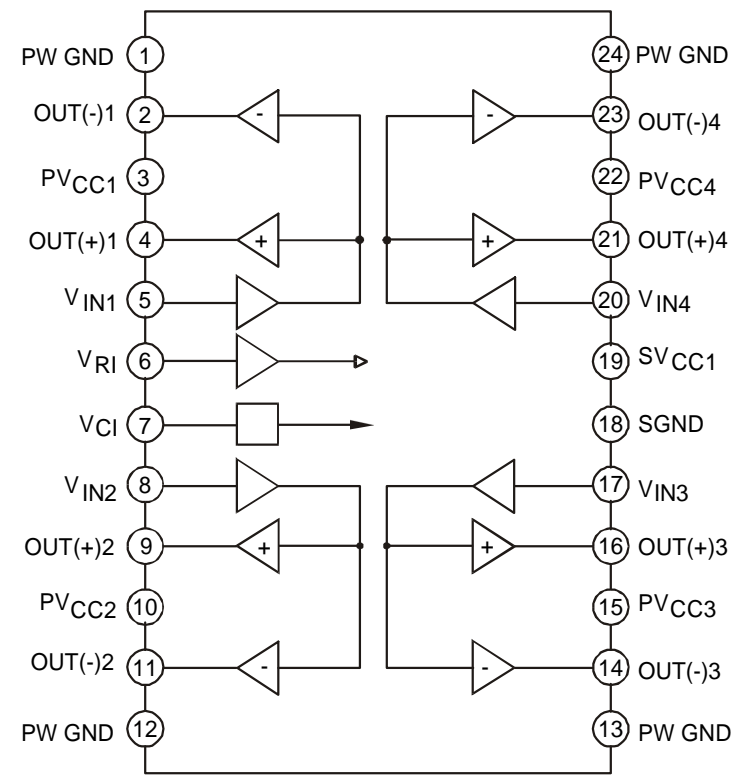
PW GND 1
OUT(-)1 2
$PV_{CC1}$ 3
OUT(+)1 4
$V_{IN1}$ 5
$V_{RI}$ 6
$V_{CI}$ 7
$V_{IN2}$ 8
OUT(+)2 9
$PV_{CC2}$ 10
OUT(-)2 11
PW GND 12

24 PW GND
23 OUT(-)4
22 $PV_{CC4}$
21 OUT(+)4
20 $V_{IN4}$
19 $SV_{CC1}$
18 SGND
17 $V_{IN3}$
16 OUT(+)3
15 $PV_{CC3}$
14 OUT(-)3
13 PW GND

-
+
-
+
+
-
+
-